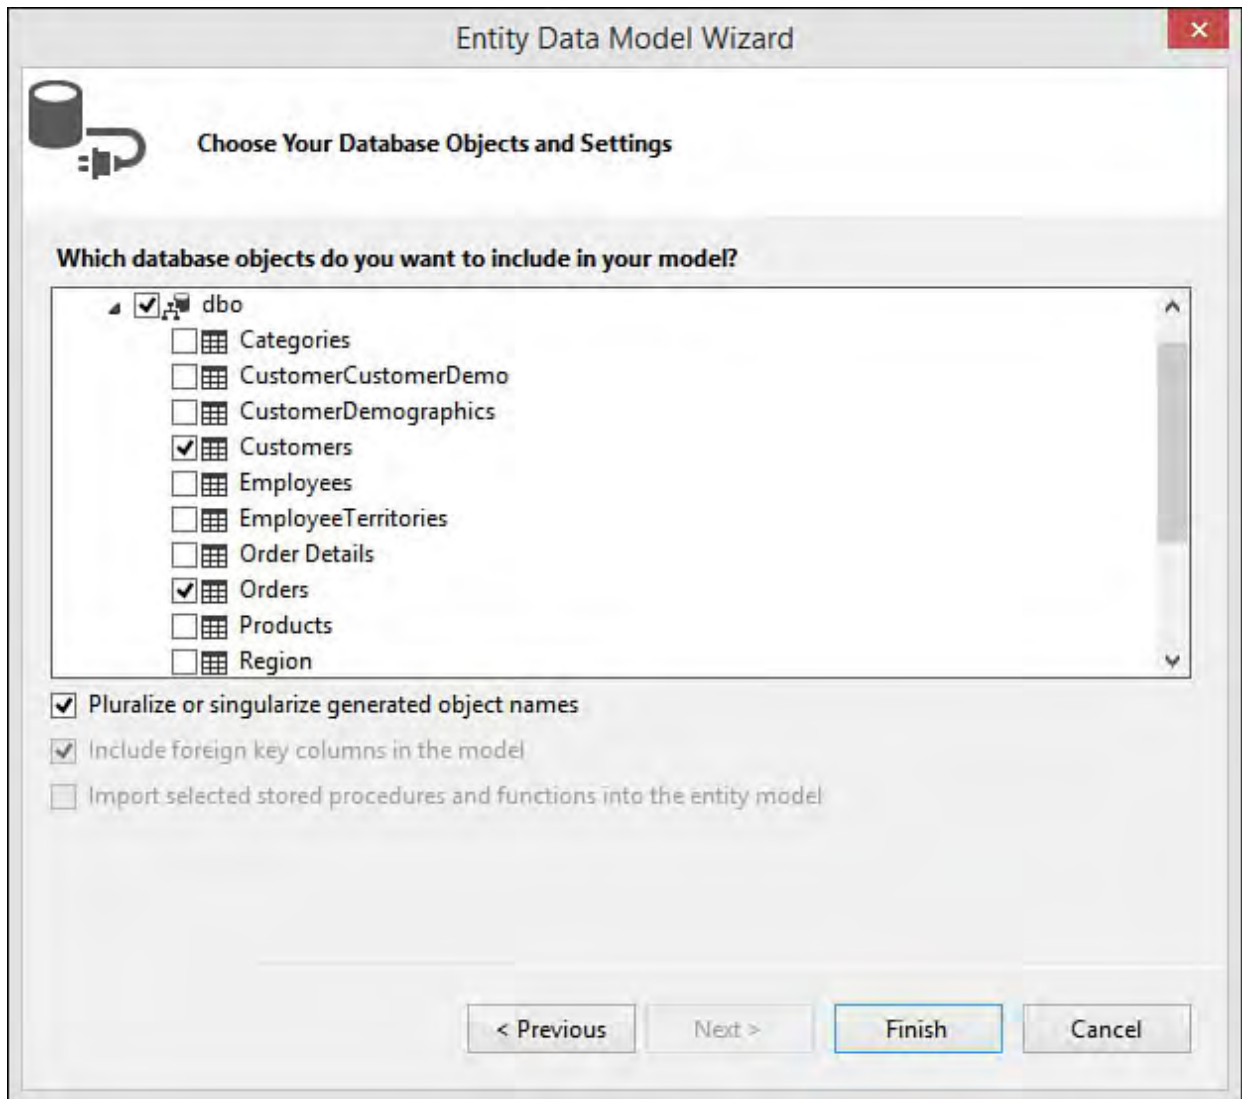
Entity Data Model Wizard

Choose Your Database Objects and Settings

Which database objects do you want to include in your model?

dbo
Categories
CustomerCustomerDemo
CustomerDemographics
Customers
Employees
EmployeeTerritories
Order Details
Orders
Products
Region

Pluralize or singularize generated object names

Include foreign key columns in the model

Import selected stored procedures and functions into the entity model

< Previous
Next >
Finish
Cancel